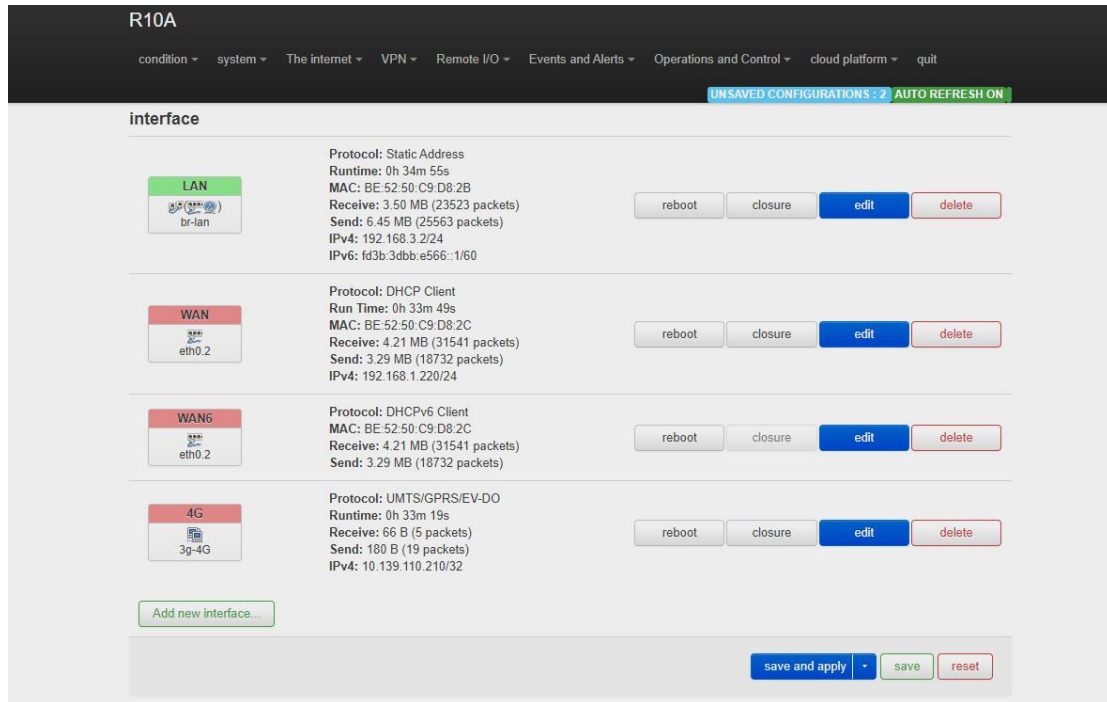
R10A

condition ▾ system ▾ The internet ▾ VPN ▾ Remote I/O ▾ Events and Alerts ▾ Operations and Control ▾ cloud platform ▾ quit

UNSAVED CONFIGURATIONS : 2 AUTO REFRESH ON

interface

LAN
br-lan

Protocol: Static Address
Runtime: 0h 34m 55s
MAC: BE:52:50:C9:D8:2B
Receive: 3.50 MB (23523 packets)
Send: 6.45 MB (25563 packets)
IPv4: 192.168.3.2/24
IPv6: fd3b:3dbb:e566::1/60

reboot closure edit delete

WAN
eth0.2

Protocol: DHCP Client
Run Time: 0h 33m 49s
MAC: BE:52:50:C9:D8:2C
Receive: 4.21 MB (31541 packets)
Send: 3.29 MB (18732 packets)
IPv4: 192.168.1.220/24

reboot closure edit delete

WAN6
eth0.2

Protocol: DHCPv6 Client
MAC: BE:52:50:C9:D8:2C
Receive: 4.21 MB (31541 packets)
Send: 3.29 MB (18732 packets)

reboot closure edit delete

4G
3g-4G

Protocol: UMTS/GPRS/EV-DO
Runtime: 0h 33m 19s
Receive: 66 B (5 packets)
Send: 180 B (19 packets)
IPv4: 10.139.110.210/32

reboot closure edit delete

Add new interface...

save and apply ▾ save reset